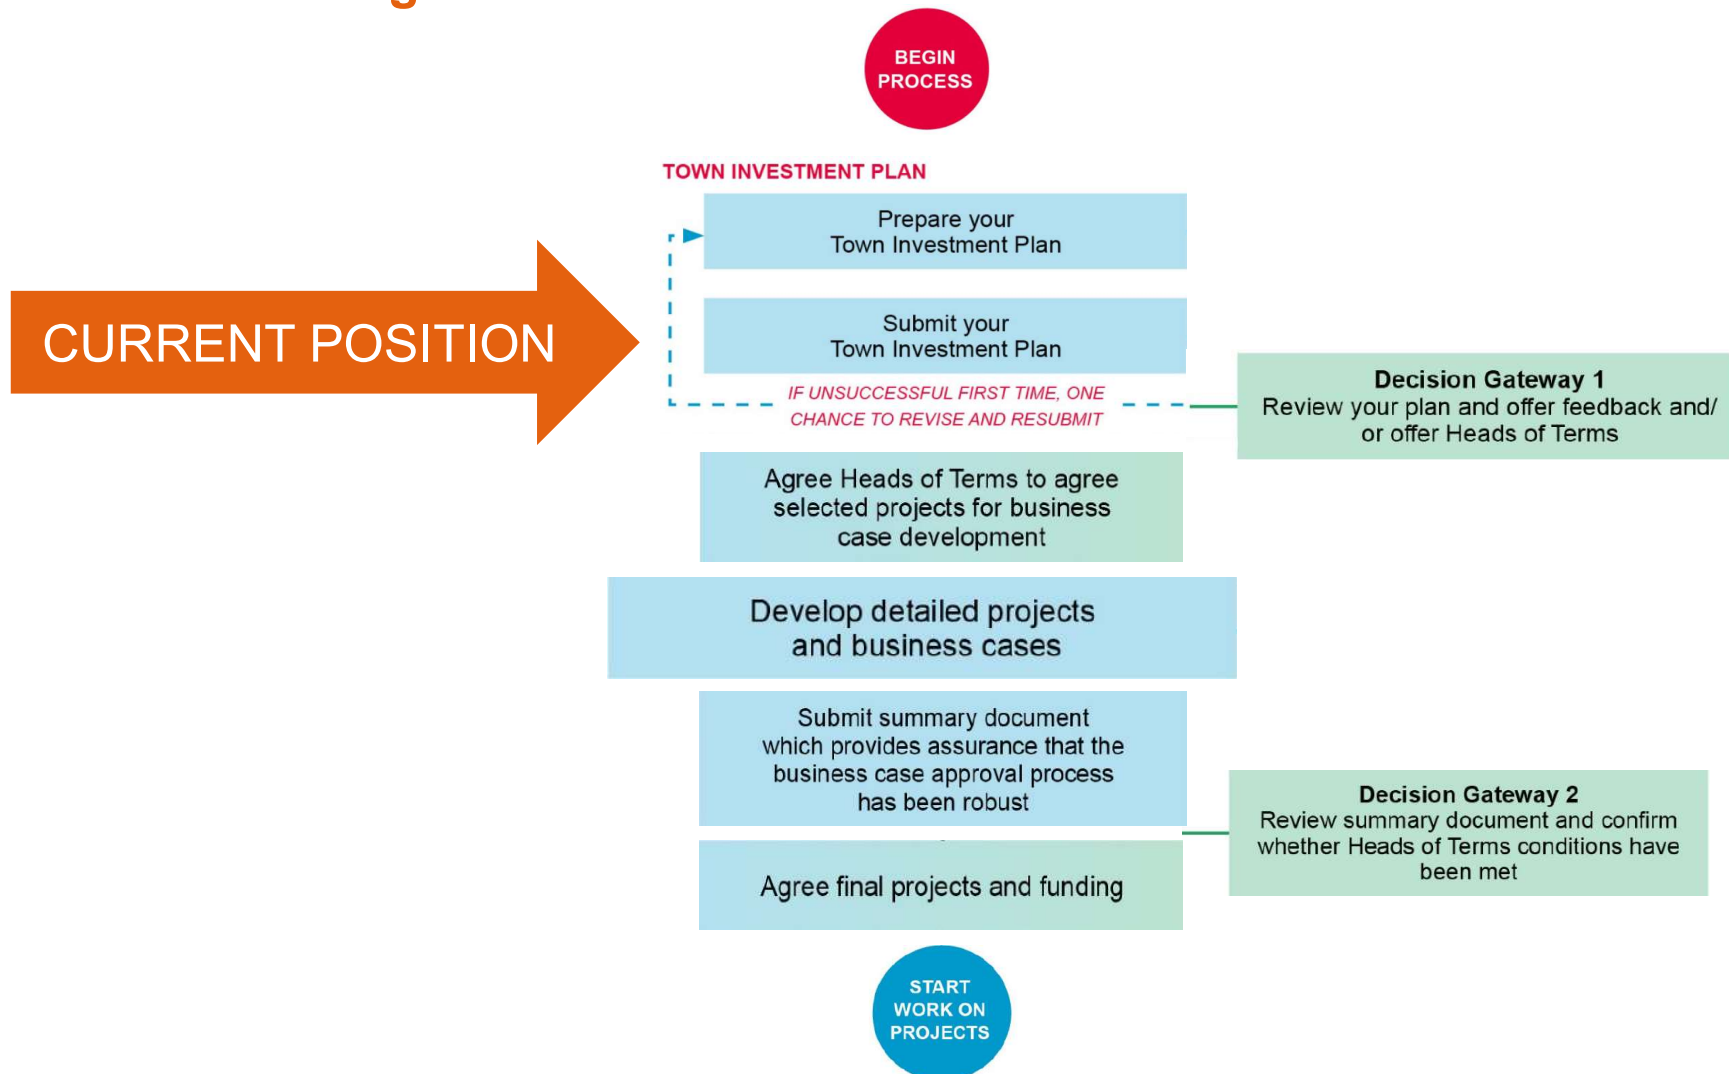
BEGIN PROCESS

TOWN INVESTMENT PLAN

CURRENT POSITION

Prepare your Town Investment Plan

Submit your Town Investment Plan

IF UNSUCCESSFUL FIRST TIME, ONE CHANCE TO REVISE AND RESUBMIT

**Decision Gateway 1**
Review your plan and offer feedback and/ or offer Heads of Terms

Agree Heads of Terms to agree selected projects for business case development

Develop detailed projects and business cases

Submit summary document which provides assurance that the business case approval process has been robust

**Decision Gateway 2**
Review summary document and confirm whether Heads of Terms conditions have been met

Agree final projects and funding

START WORK ON PROJECTS